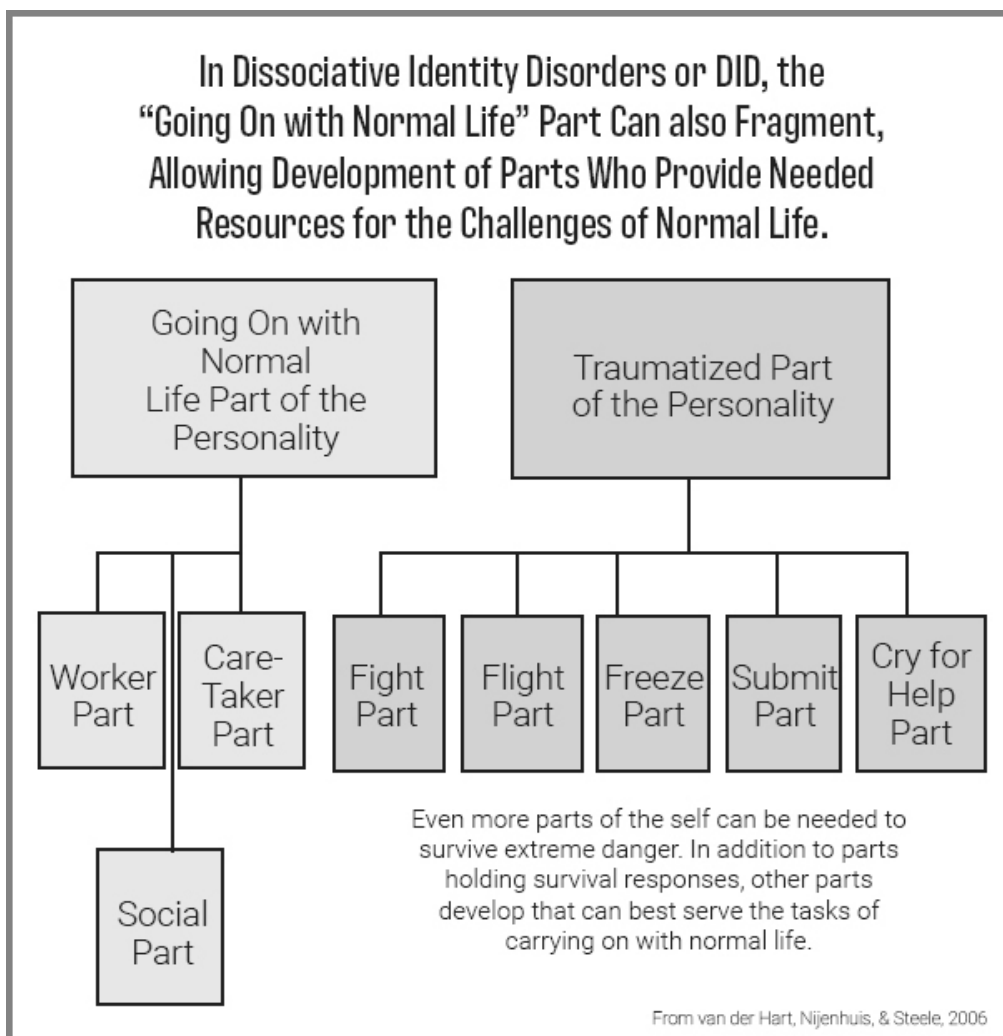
In Dissociative Identity Disorders or DID, the "Going On with Normal Life" Part Can also Fragment, Allowing Development of Parts Who Provide Needed Resources for the Challenges of Normal Life.

Going On with Normal Life Part of the Personality

Traumatized Part of the Personality

Worker Part

Care-Taker Part

Social Part

Fight Part

Flight Part

Freeze Part

Submit Part

Cry for Help Part

Even more parts of the self can be needed to survive extreme danger. In addition to parts holding survival responses, other parts develop that can best serve the tasks of carrying on with normal life.

From van der Hart, Nijenhuis, & Steele, 2006